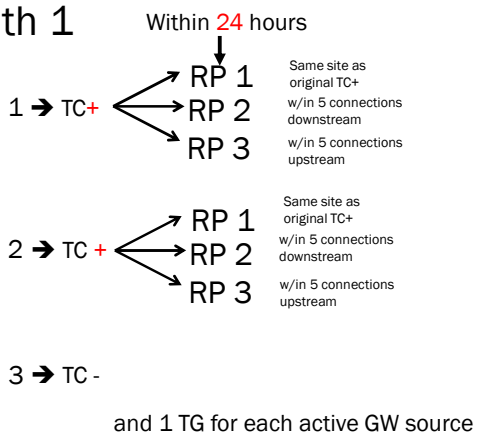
th 1

Within 24 hours

1 → TC+

RP 1 Same site as original TC+

RP 2 w/in 5 connections downstream

RP 3 w/in 5 connections upstream

2 → TC +

RP 1 Same site as original TC+

RP 2 w/in 5 connections downstream

RP 3 w/in 5 connections upstream

3 → TC -

and 1 TG for each active GW source